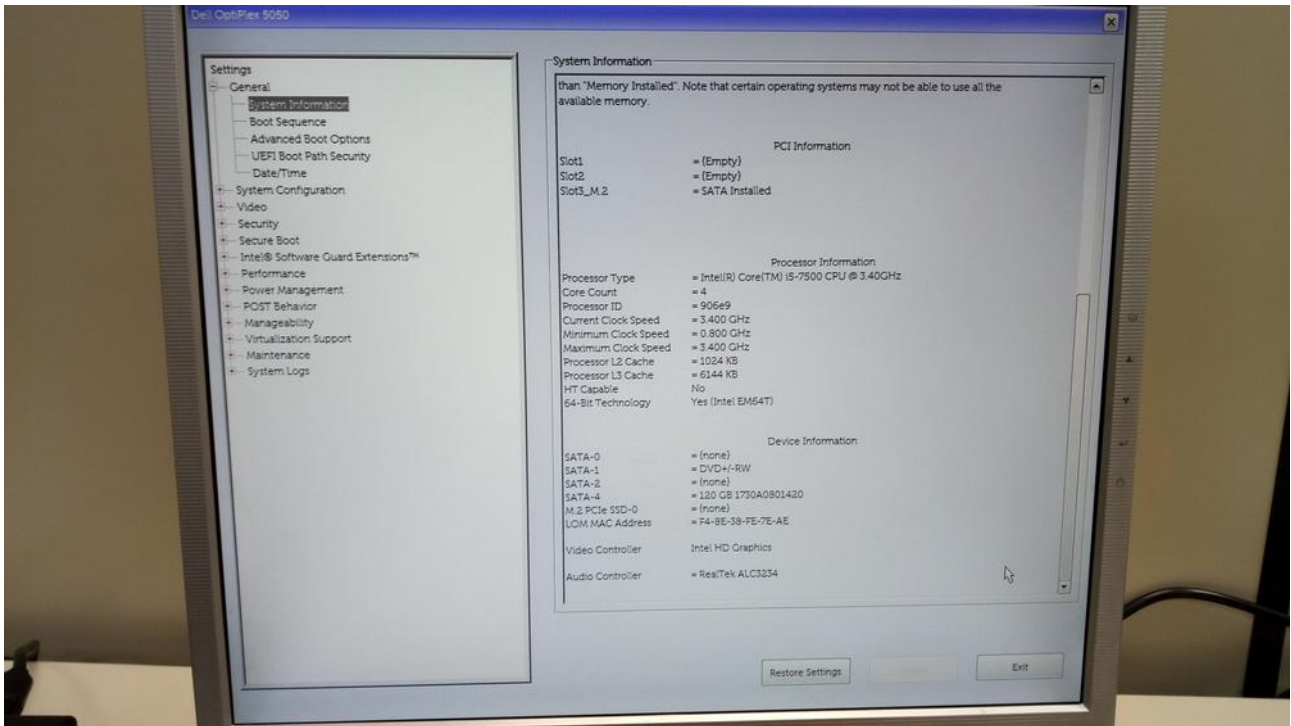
Dell OptiPlex 5050

Settings
General
System Information
Boot Sequence
Advanced Boot Options
UEFI Boot Path Security
Date/Time
System Configuration
Video
Security
Secure Boot
Intel® Software Guard Extensions™
Performance
Power Management
POST Behavior
Manageability
Virtualization Support
Maintenance
System Logs

System Information

than "Memory Installed". Note that certain operating systems may not be able to use all the available memory.

PCI Information

| | |
|---|---|
| Slot1 | = (Empty) |
| Slot2 | = (Empty) |
| Slot3_M.2 | = SATA Installed |

Processor Information

| | |
|---|---|
| Processor Type | = Intel(R) Core(TM) i5-7500 CPU @ 3.40GHz |
| Core Count | = 4 |
| Processor ID | = 906e9 |
| Current Clock Speed | = 3.400 GHz |
| Minimum Clock Speed | = 0.800 GHz |
| Maximum Clock Speed | = 3.400 GHz |
| Processor L2 Cache | = 1024 KB |
| Processor L3 Cache | = 6144 KB |
| HT Capable | No |
| 64-Bit Technology | Yes (Intel EM64T) |

Device Information

| | |
|---|---|
| SATA-0 | = (none) |
| SATA-1 | = DVD+/-RW |
| SATA-2 | = (none) |
| SATA-4 | = 120 GB 1730A0801420 |
| M.2 PCIe SSD-0 | = (none) |
| LOM MAC Address | = F4-8E-38-FE-7E-AE |
| Video Controller | Intel HD Graphics |
| Audio Controller | = RealTek ALC3234 |

Restore Settings
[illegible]
Exit